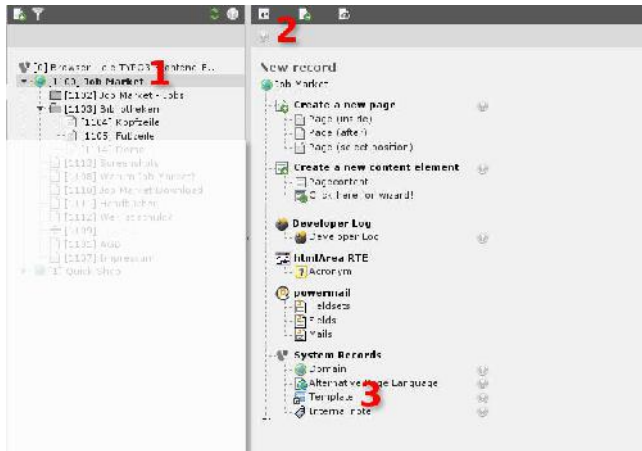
1
2
3

[0] Bewerbung TYPO3 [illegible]
[1100] Job Market
[1102] Job Market - Jobs
[1103] Bibliotheken
[1104] Kopfzeile
[1105] Fußzeile
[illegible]
[1112] Screenshots
[1108] Warum Job Market
[1110] Job Market Download
[1111] Handbücher
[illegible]
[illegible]
[1106] App
[1107] Impressum
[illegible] Quick Shop

New record
Job Market
Create a new page
Page (inside)
Page (after)
Page (select position)
Create a new content element
Pagecontent
Click here for wizard!
Developer Log
Developer Log
htmlArea RTE
Acronym
powermail
Fieldsets
Fields
Mails
System Records
Domain
Alternative Page Language
Template
Internal note